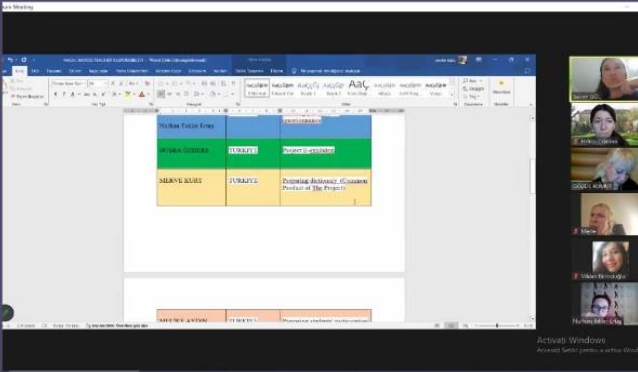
Zoom Meeting

Nazlıhan Tekin Ersoy

BÜŞRA ÖZDERE | TÜRKİYE | Poster E-exhibition

MERVE KURT | TÜRKİYE | Preparing dictionary (Common Product of The Project)

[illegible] | TÜRKİYE | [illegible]

Activate Windows
Accesați Setări pentru a activa Windows.